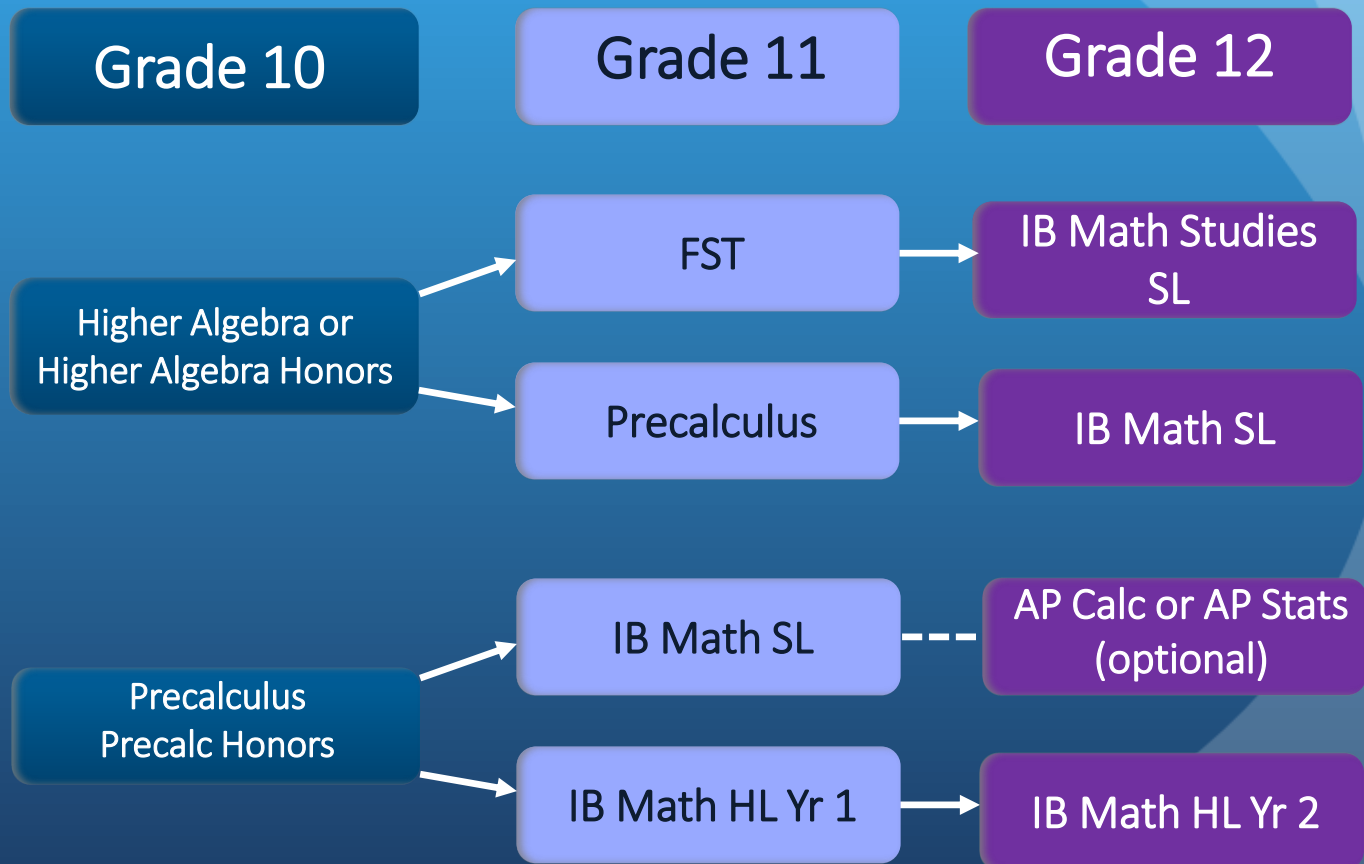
Grade 10

Grade 11

Grade 12

Higher Algebra or Higher Algebra Honors

FST

IB Math Studies SL

Precalculus

IB Math SL

Precalculus Precalc Honors

IB Math SL

AP Calc or AP Stats (optional)

IB Math HL Yr 1

IB Math HL Yr 2